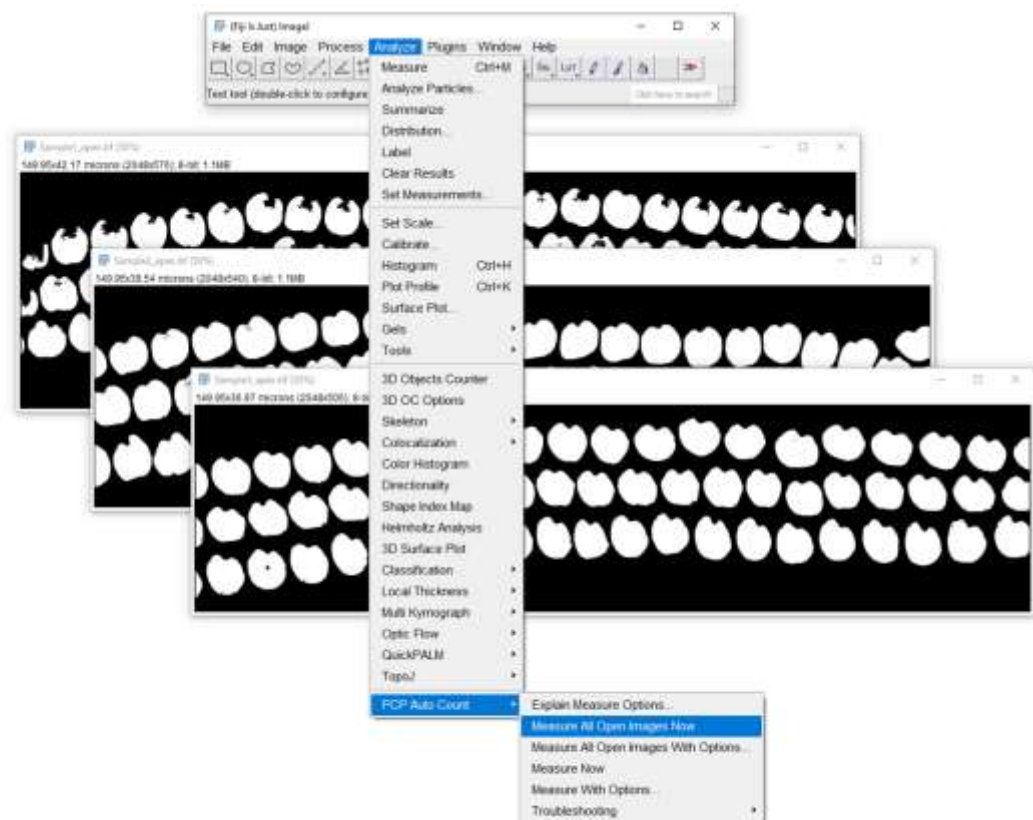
(Fiji Is Just) ImageJ
File Edit Image Process Analyze Plugins Window Help
Text tool (double-click to configure
Click here to search

Measure Ctrl+M
Analyze Particles...
Summarize
Distribution...
Label
Clear Results
Set Measurements...
Set Scale...
Calibrate...
Histogram Ctrl+H
Plot Profile Ctrl+K
Surface Plot...
Gels
Tools
3D Objects Counter
3D OC Options
Skeleton
Colocalization
Color Histogram
Directionality
Shape Index Map
Helmholtz Analysis
3D Surface Plot
Classification
Local Thickness
Multi Kymograph
Optic Flow
QuickPALM
TopoJ
FCP Auto Count

Explain Measure Options...
Measure All Open Images Now
Measure All Open Images With Options...
Measure Now
Measure With Options...
Troubleshooting

Sample1_apex.tif (50%)
149.95x42.17 microns (2048x576); 8-bit; 1.1MB

Sample2_apex.tif (50%)
149.95x39.54 microns (2048x540); 8-bit; 1.1MB

Sample3_apex.tif (50%)
149.95x36.97 microns (2048x505); 8-bi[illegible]